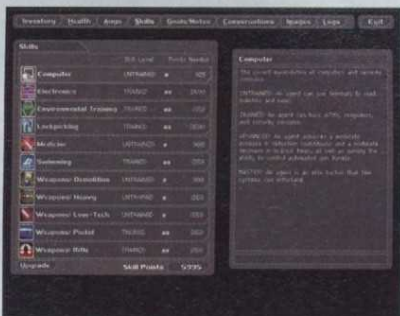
Inventory | Health | Augs | Skills | Goals/Notes | Conversations | Images | Logs | Exit

Skills

Skill Level | Points Needed

| Skill | Skill Level | | Points Needed |
|---|---|---|---|
| Computer | UNTRAINED | | 925 |
| Electronics | TRAINED | | 2250 |
| Environmental Training | TRAINED | | 2250 |
| Lockpicking | TRAINED | | 2250 |
| Medicine | UNTRAINED | | 900 |
| Swimming | TRAINED | | 2250 |
| Weapons: Demolition | UNTRAINED | | 900 |
| Weapons: Heavy | UNTRAINED | | 850 |
| Weapons: Low-Tech | UNTRAINED | | 850 |
| Weapons: Pistol | TRAINED | | 2250 |
| Weapons: Rifle | UNTRAINED | | 2250 |

Upgrade | Skill Points | 5235

Computer

The covert manipulation of computers and security consoles.

UNTRAINED: An agent can use terminals to read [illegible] and news.

TRAINED: An agent can hack ATMs, computers, and security consoles.

ADVANCED: An agent achieves a moderate increase in detection countdowns and a moderate decrease in lockout times, as well as gaining the ability to control automated gun turrets.

MASTER: An agent is an elite hacker that few systems can withstand.